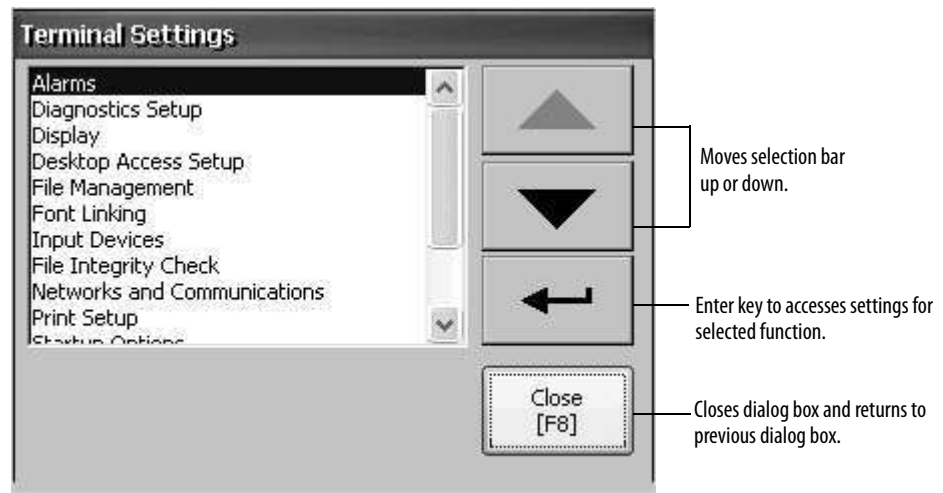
Terminal Settings

Alarms
Diagnostics Setup
Display
Desktop Access Setup
File Management
Font Linking
Input Devices
File Integrity Check
Networks and Communications
Print Setup
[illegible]

Moves selection bar up or down.

Enter key to accesses settings for selected function.

Close
[F8]

Closes dialog box and returns to previous dialog box.